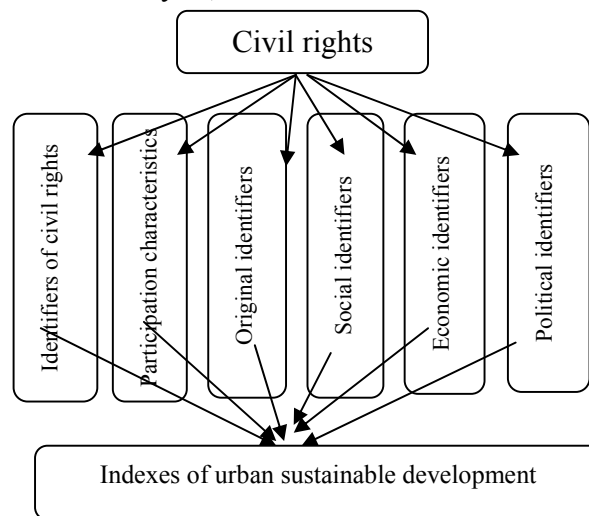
Civil rights

Identifiers of civil rights

Participation characteristics

Original identifiers

Social identifiers

Economic identifiers

Political identifiers

Indexes of urban sustainable development